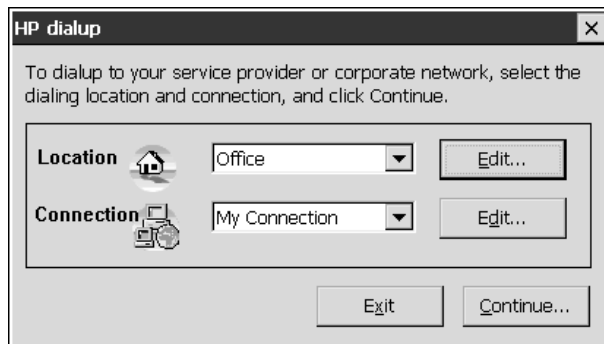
HP dialup

×

To dialup to your service provider or corporate network, select the dialing location and connection, and click Continue.

Location

Office

Edit...

Connection

My Connection

Edit...

Exit

Continue...